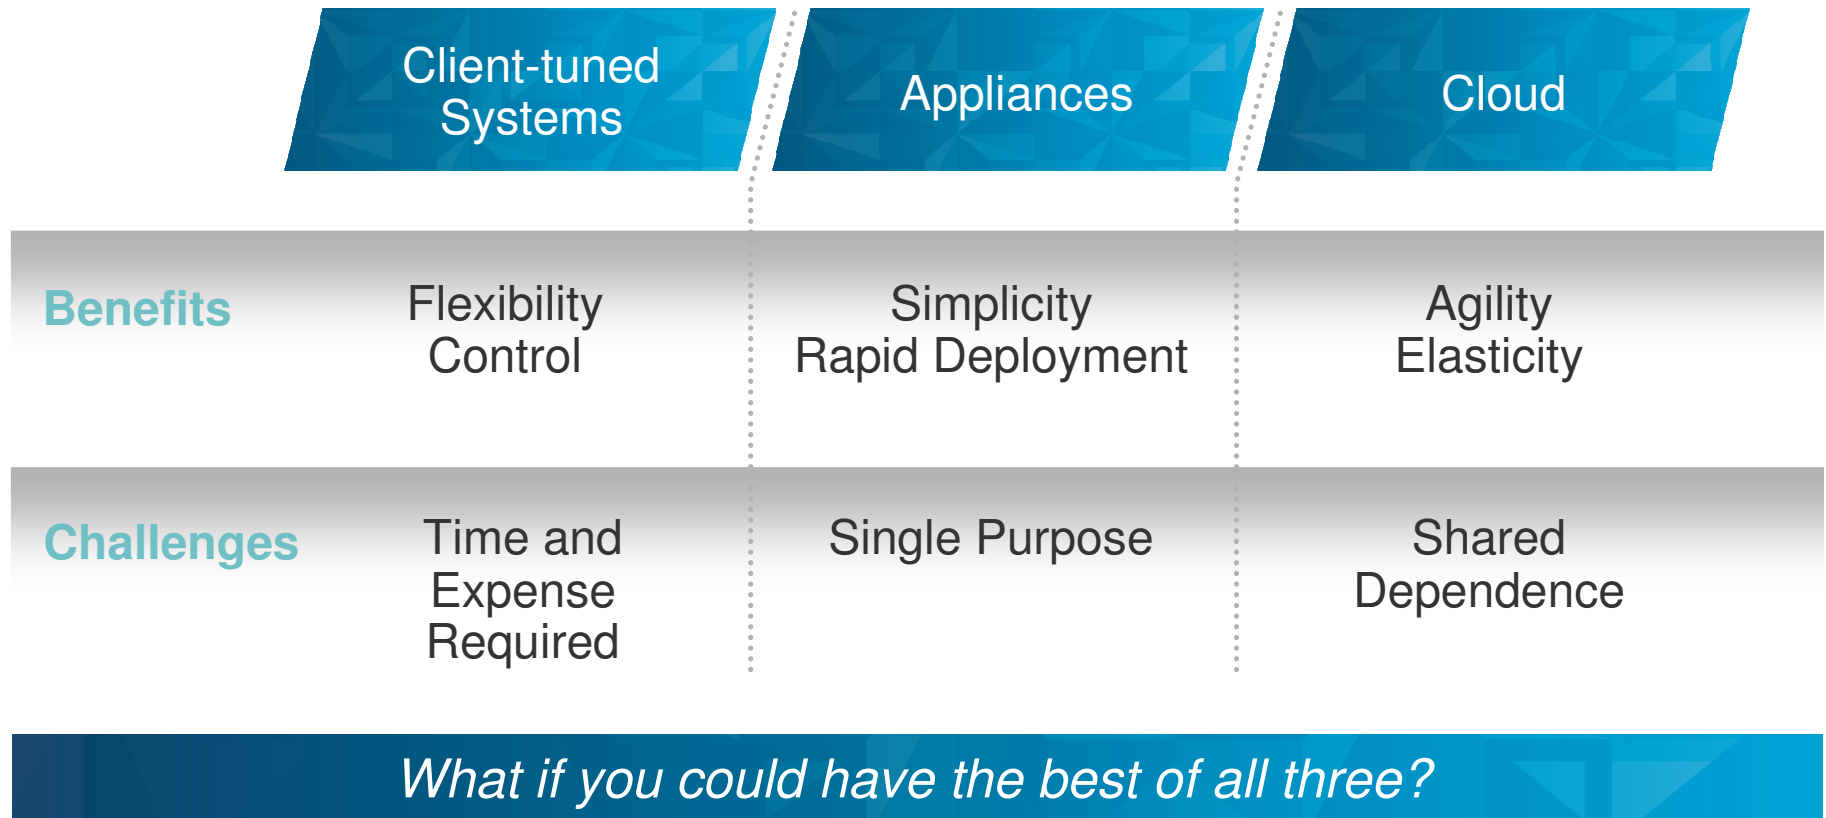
|  | Client-tuned Systems | Appliances | Cloud |
|---|---|---|---|
| Benefits | Flexibility Control | Simplicity Rapid Deployment | Agility Elasticity |
| Challenges | Time and Expense Required | Single Purpose | Shared Dependence |

What if you could have the best of all three?